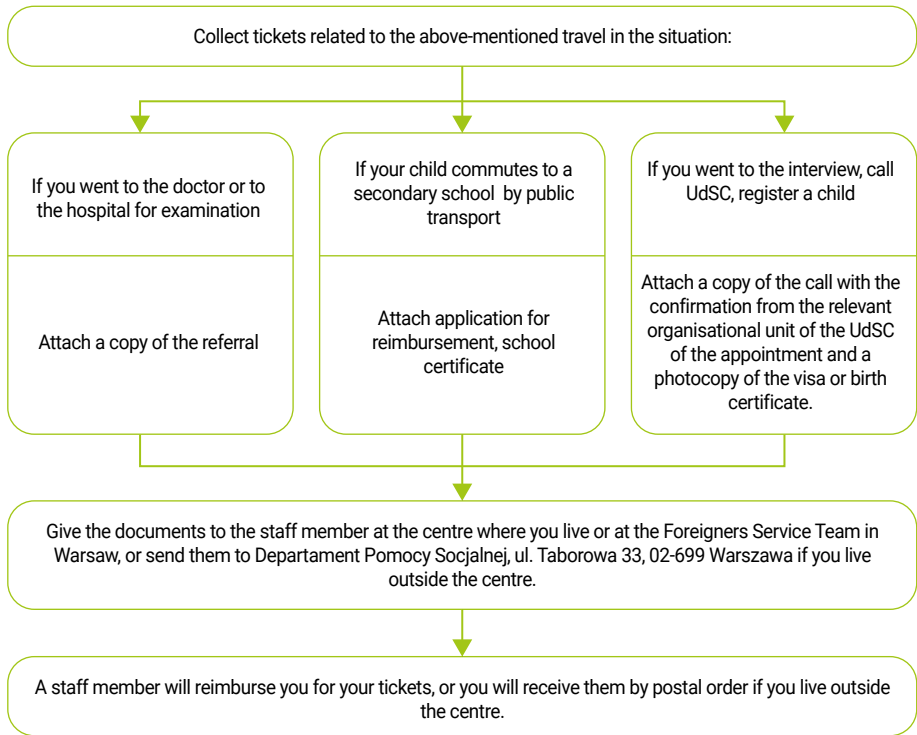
Collect tickets related to the above-mentioned travel in the situation:

If you went to the doctor or to the hospital for examination

Attach a copy of the referral

If your child commutes to a secondary school by public transport

Attach application for reimbursement, school certificate

If you went to the interview, call UdSC, register a child

Attach a copy of the call with the confirmation from the relevant organisational unit of the UdSC of the appointment and a photocopy of the visa or birth certificate.

Give the documents to the staff member at the centre where you live or at the Foreigners Service Team in Warsaw, or send them to Departament Pomocy Socjalnej, ul. Taborowa 33, 02-699 Warszawa if you live outside the centre.

A staff member will reimburse you for your tickets, or you will receive them by postal order if you live outside the centre.